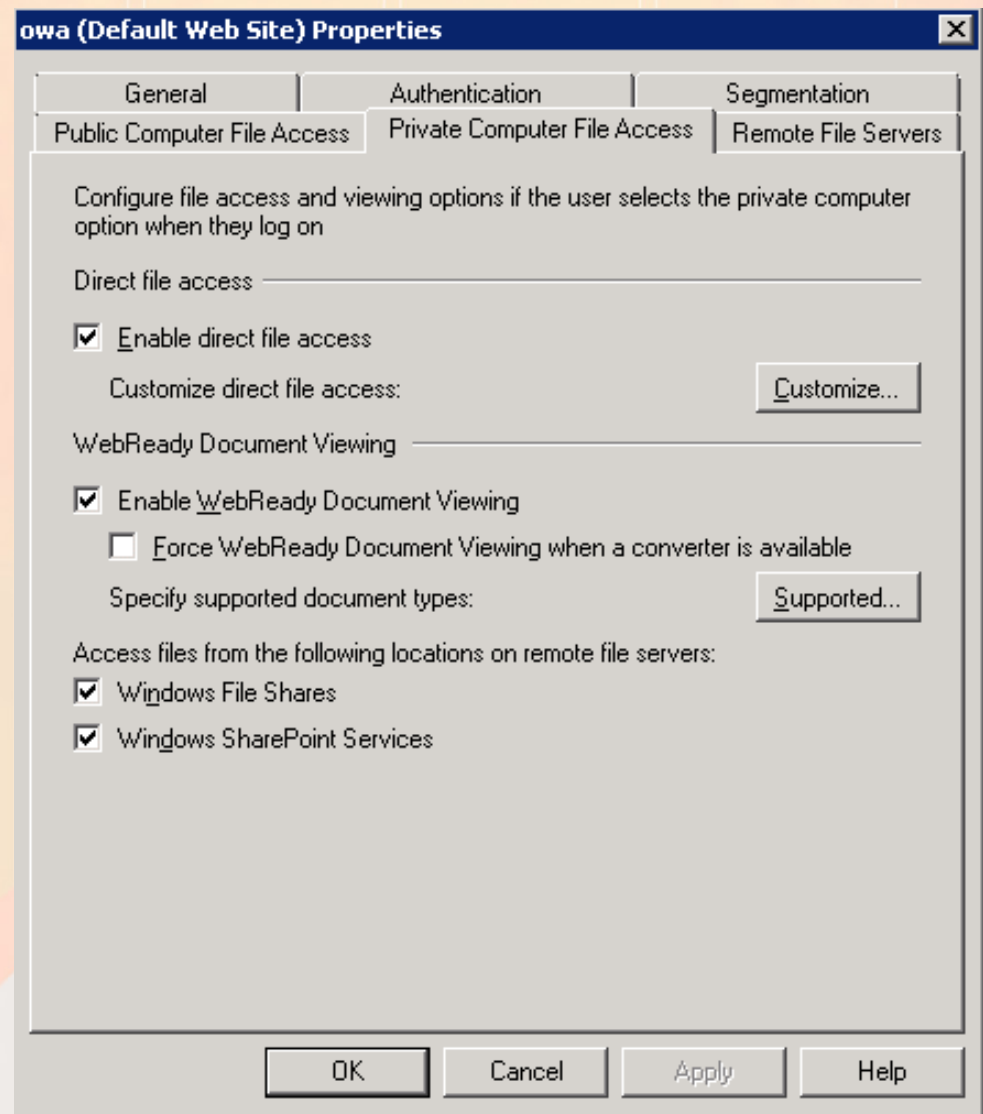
owa (Default Web Site) Properties

General
Authentication
Segmentation
Public Computer File Access
Private Computer File Access
Remote File Servers

Configure file access and viewing options if the user selects the private computer option when they log on

Direct file access

☑ Enable direct file access

Customize direct file access:
Customize...

WebReady Document Viewing

☑ Enable WebReady Document Viewing

☐ Force WebReady Document Viewing when a converter is available

Specify supported document types:
Supported...

Access files from the following locations on remote file servers:
☑ Windows File Shares
☑ Windows SharePoint Services

OK
Cancel
Apply
Help